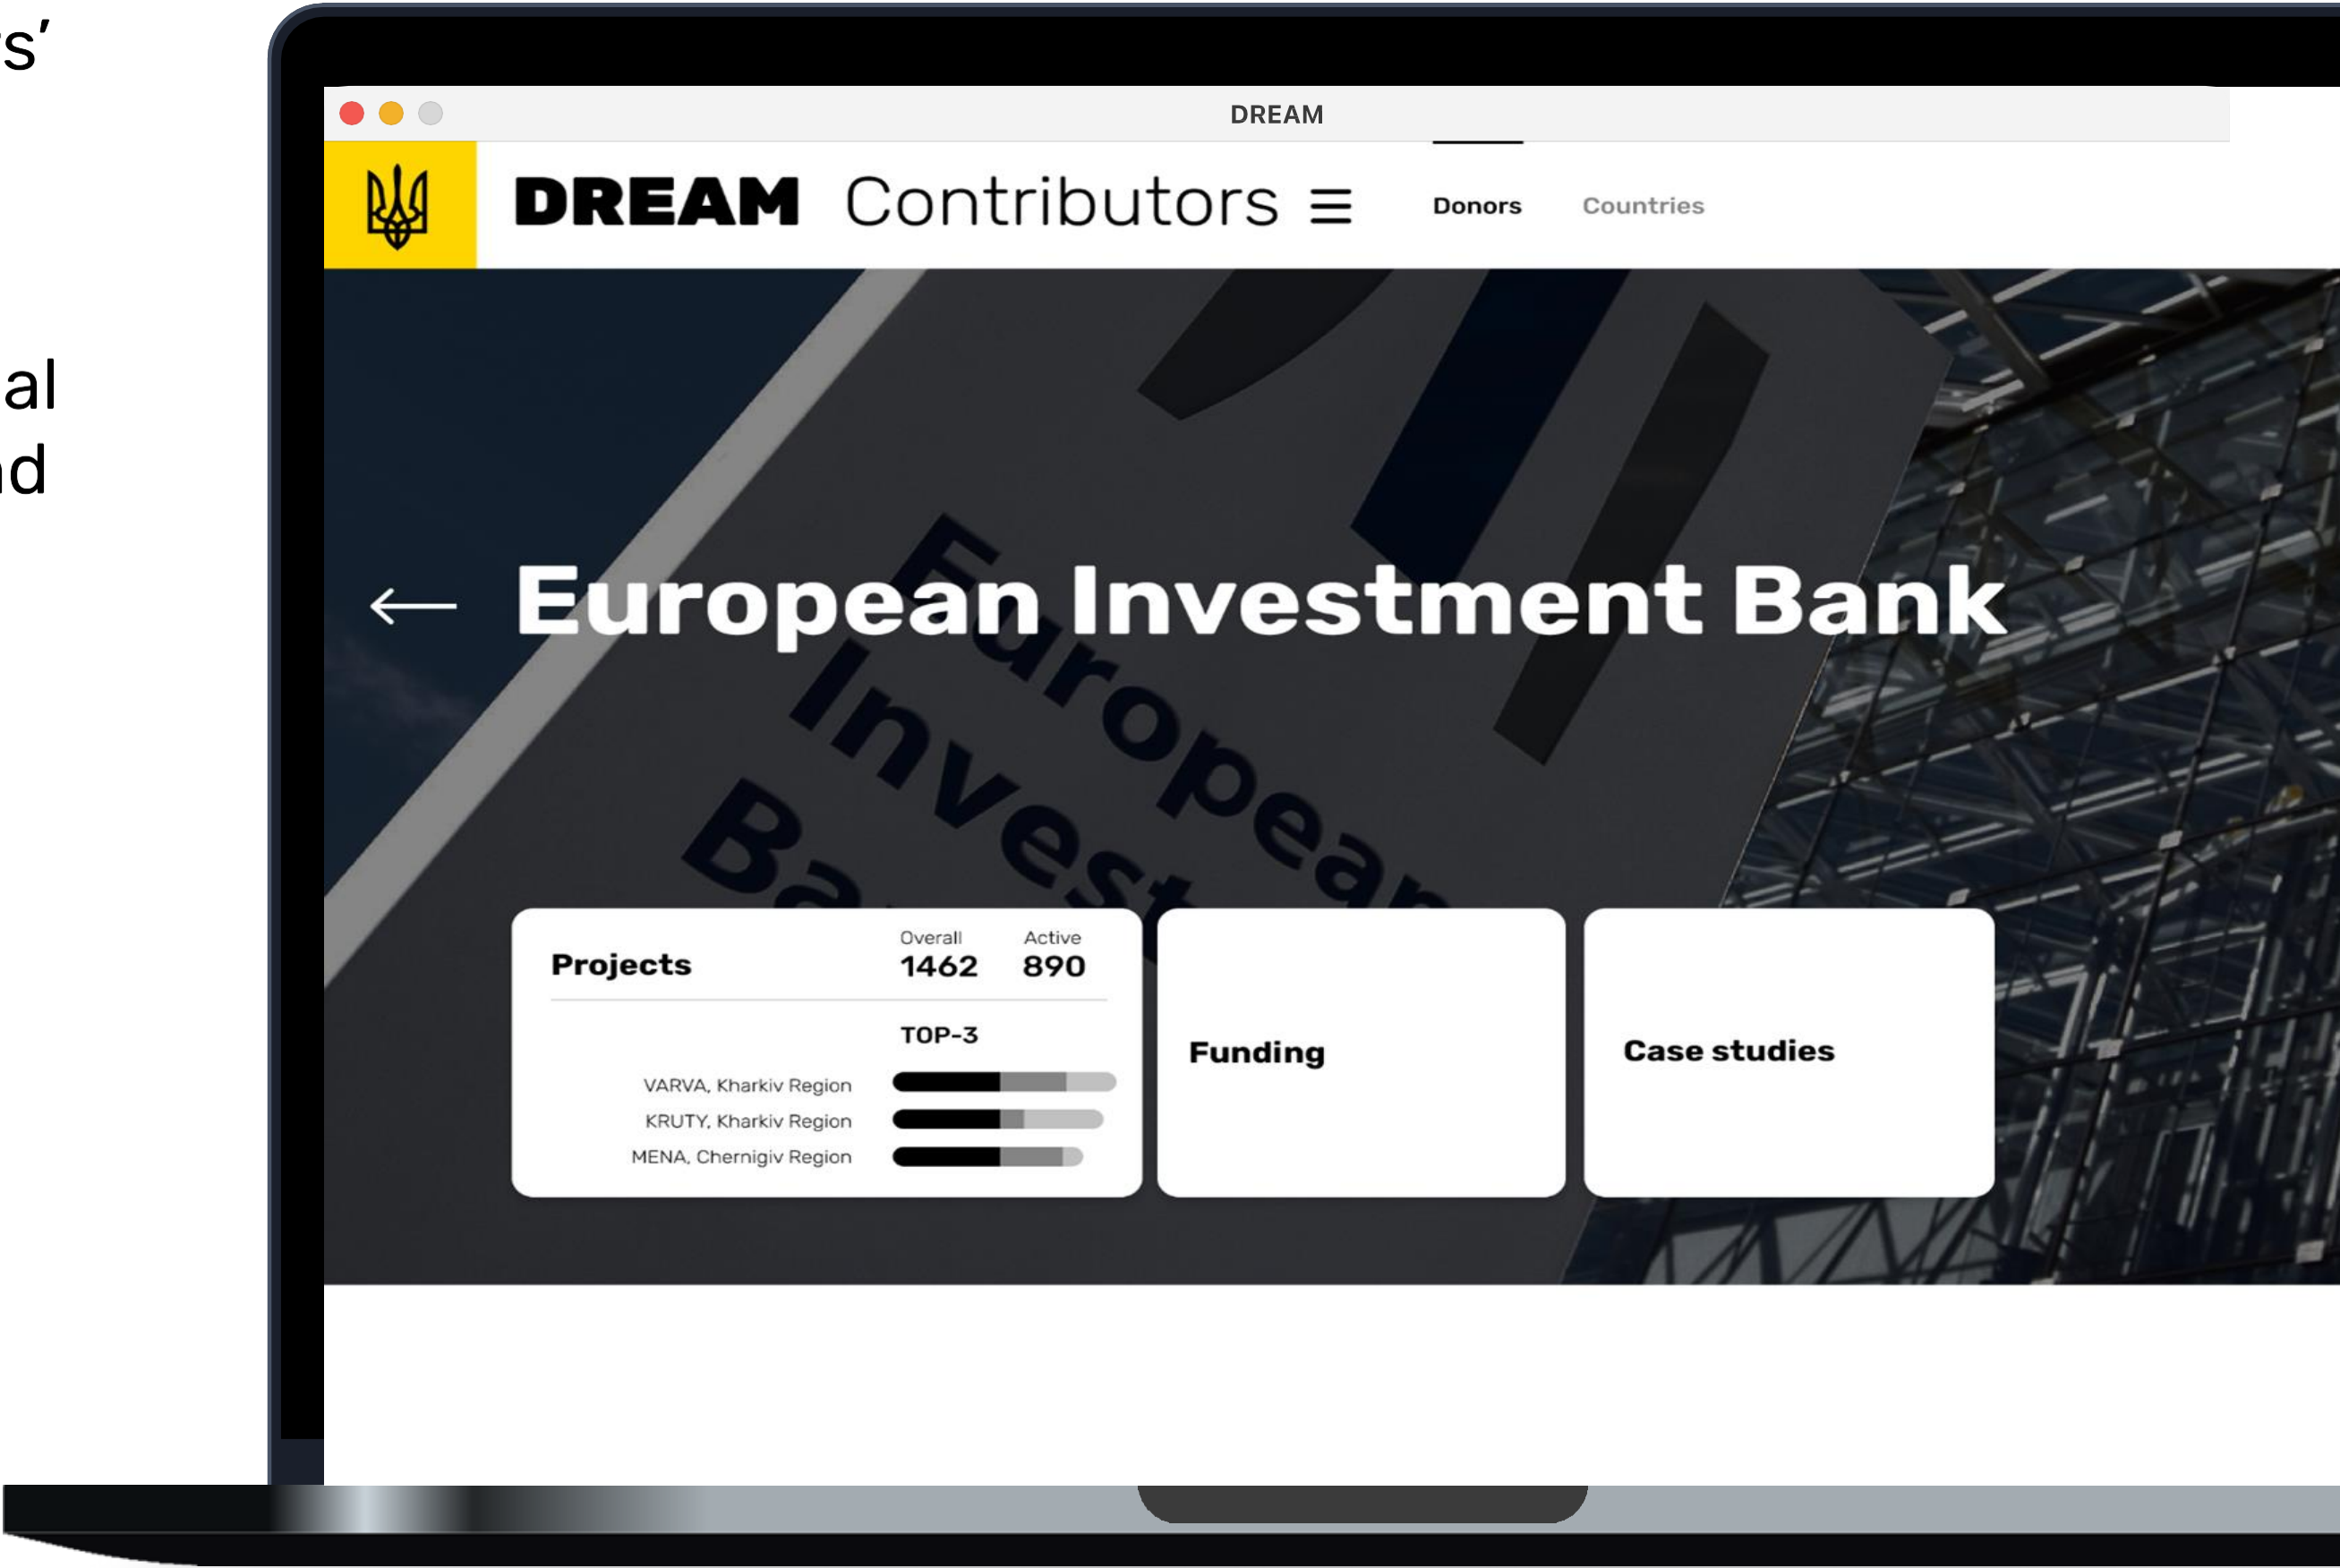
s’

al
d

DREAM

DREAM Contributors

Donors Countries

European Investment Bank

European Invest Ba

Projects

| Overall | Active |
|---|---|
| 1462 | 890 |

TOP-3

VARVA, Kharkiv Region
KRUTY, Kharkiv Region
MENA, Chernigiv Region

Funding

Case studies